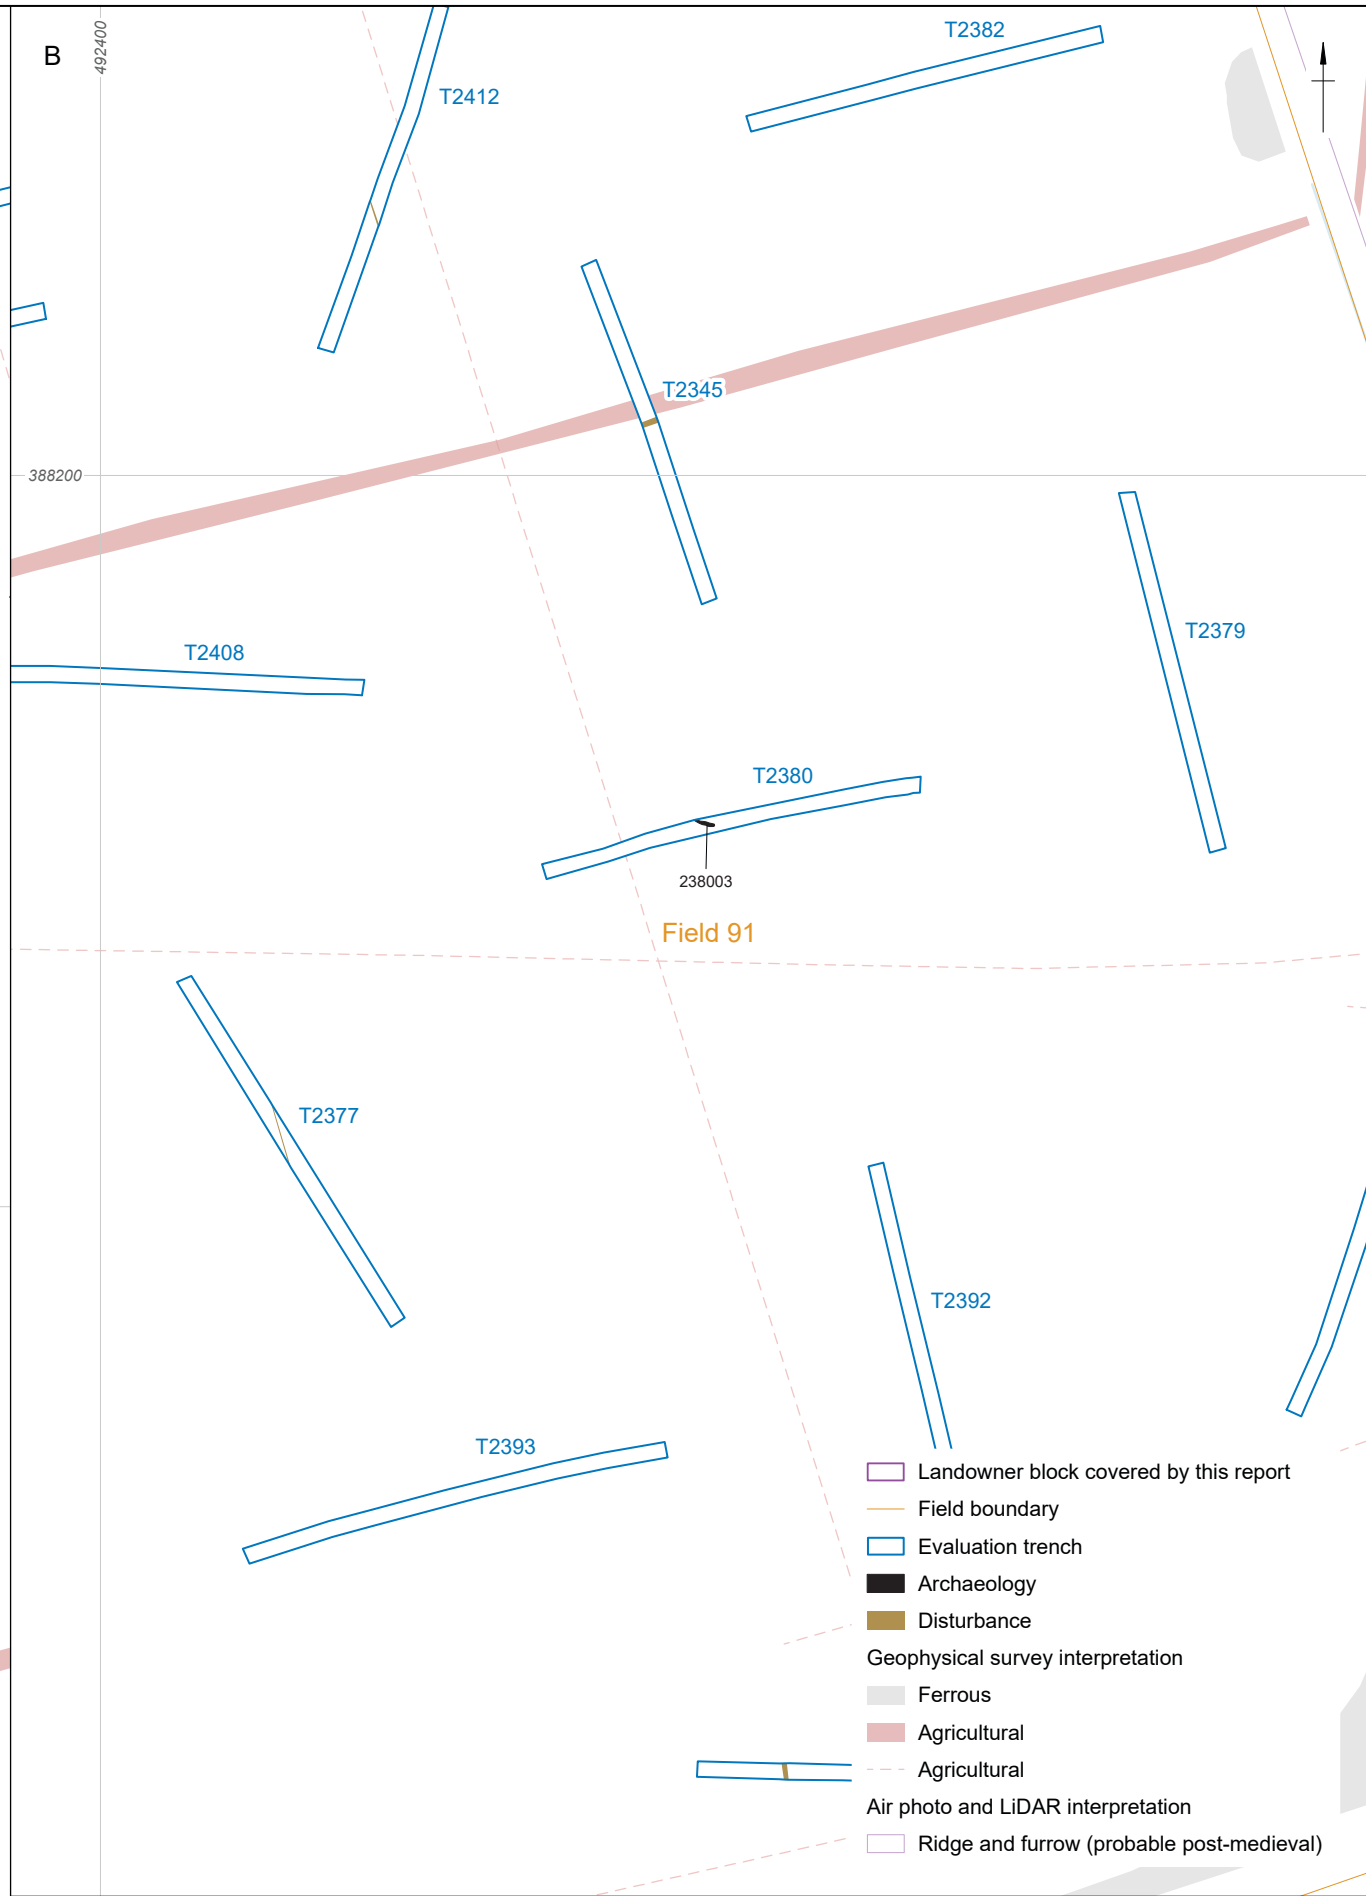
B

492400

T2412

T2382

T2345

388200

T2379

T2408

T2380

238003

Field 91

T2377

T2392

T2393

Landowner block covered by this report
Field boundary
Evaluation trench
Archaeology
Disturbance
Geophysical survey interpretation
Ferrous
Agricultural
Agricultural
Air photo and LiDAR interpretation
Ridge and furrow (probable post-medieval)